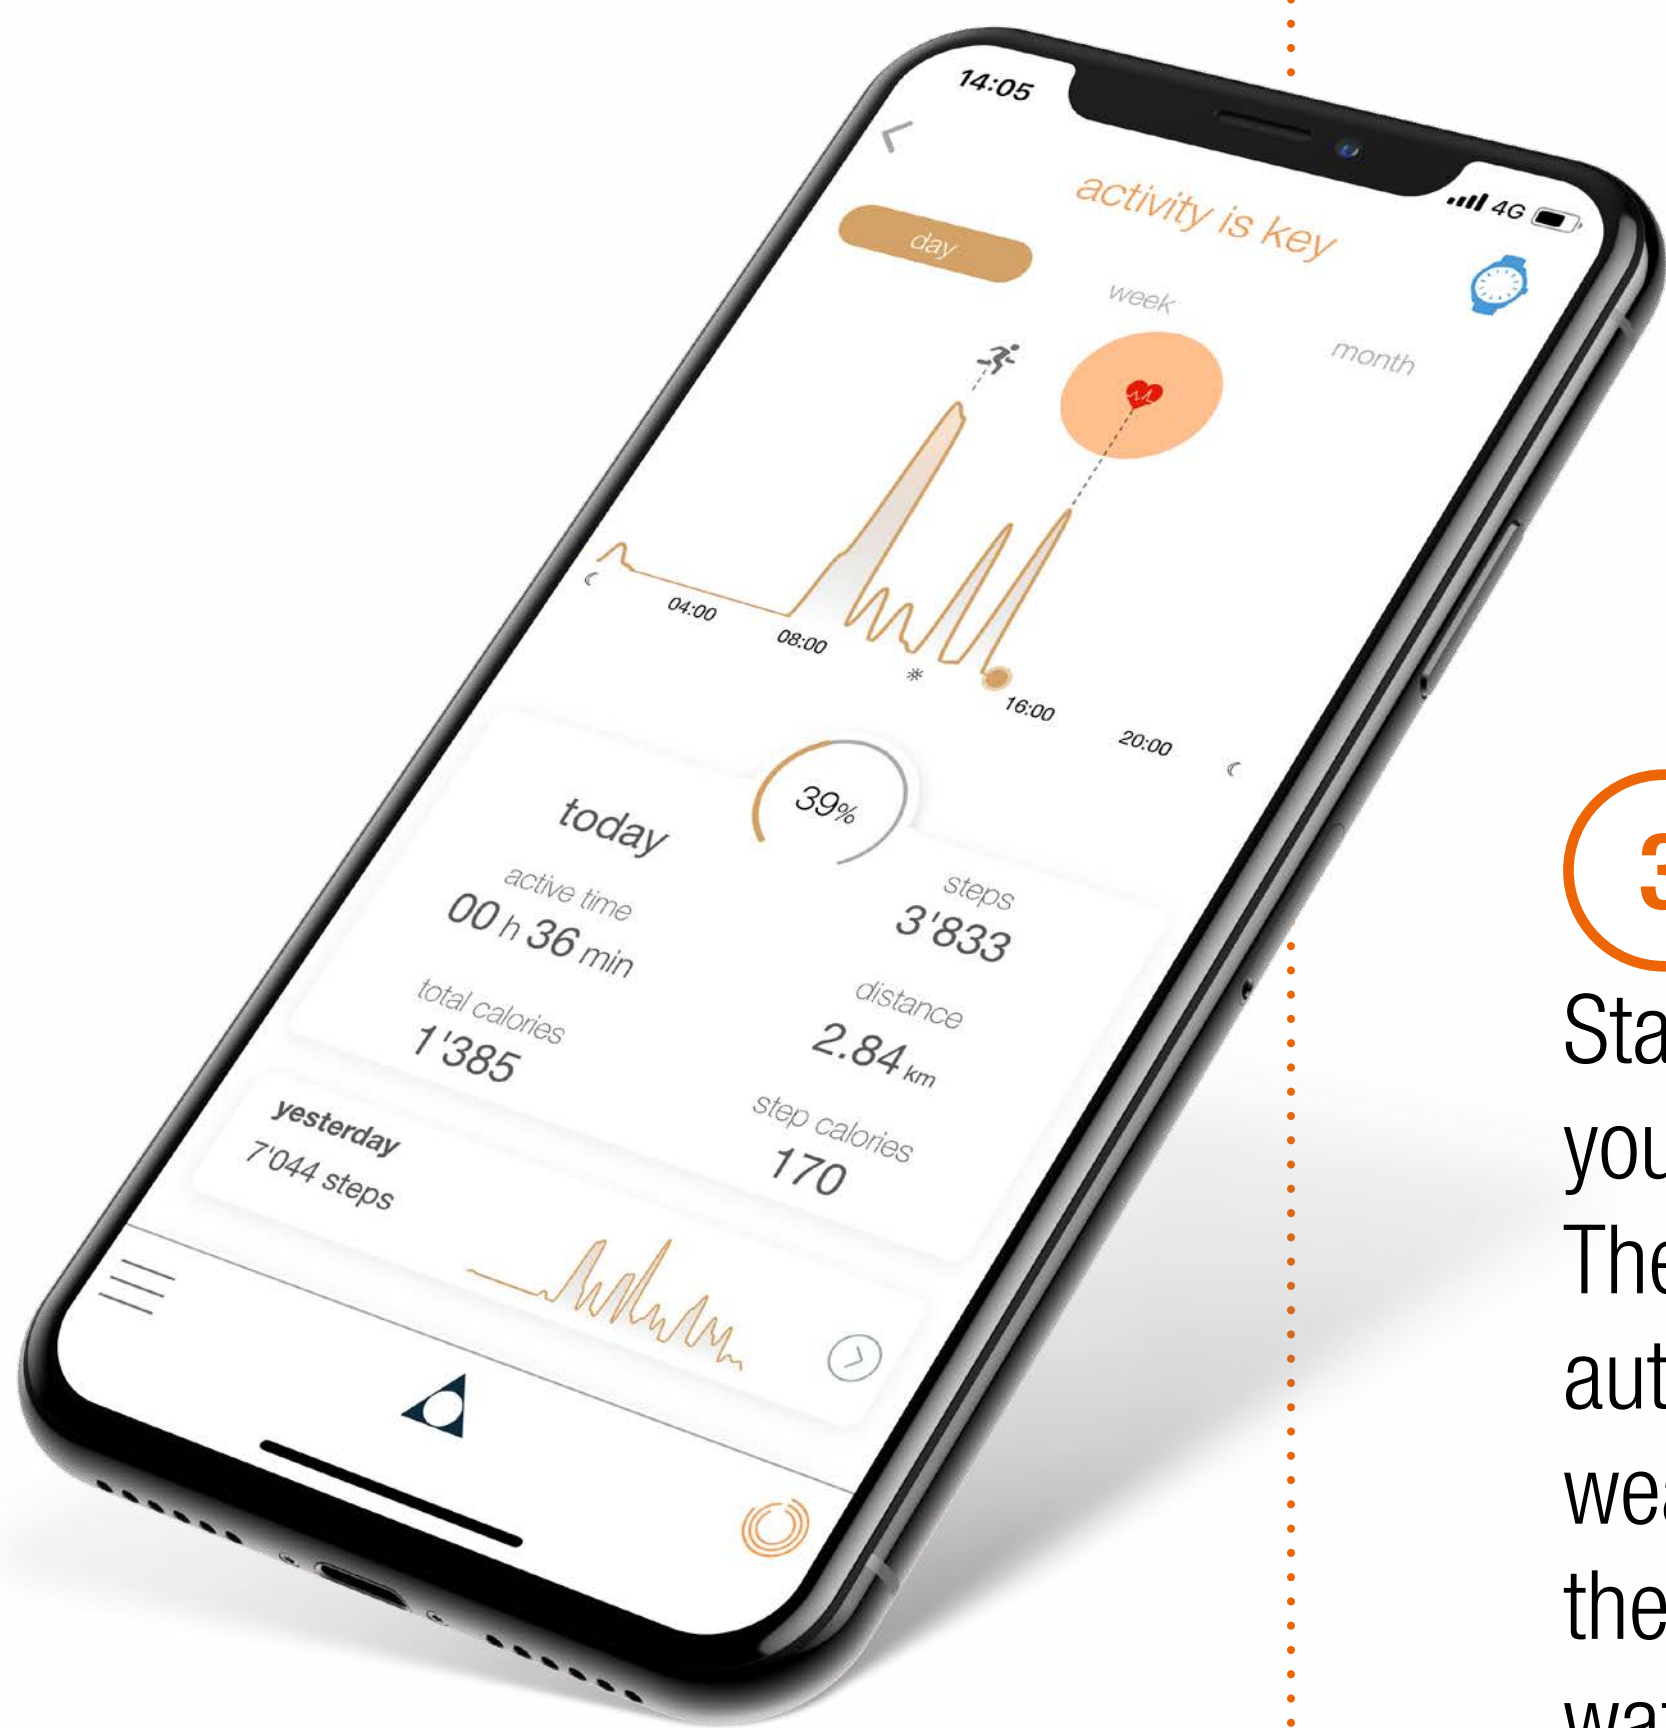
14:05

4G

activity is key

day

week

month

04:00

08:00

16:00

20:00

39%

today

active time

00 h 36 min

steps

3'833

total calories

1'385

distance

2.84 km

step calories

170

yesterday

7'044 steps

3

Sta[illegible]
you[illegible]
The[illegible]
aut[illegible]
wea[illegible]
the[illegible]
wa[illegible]